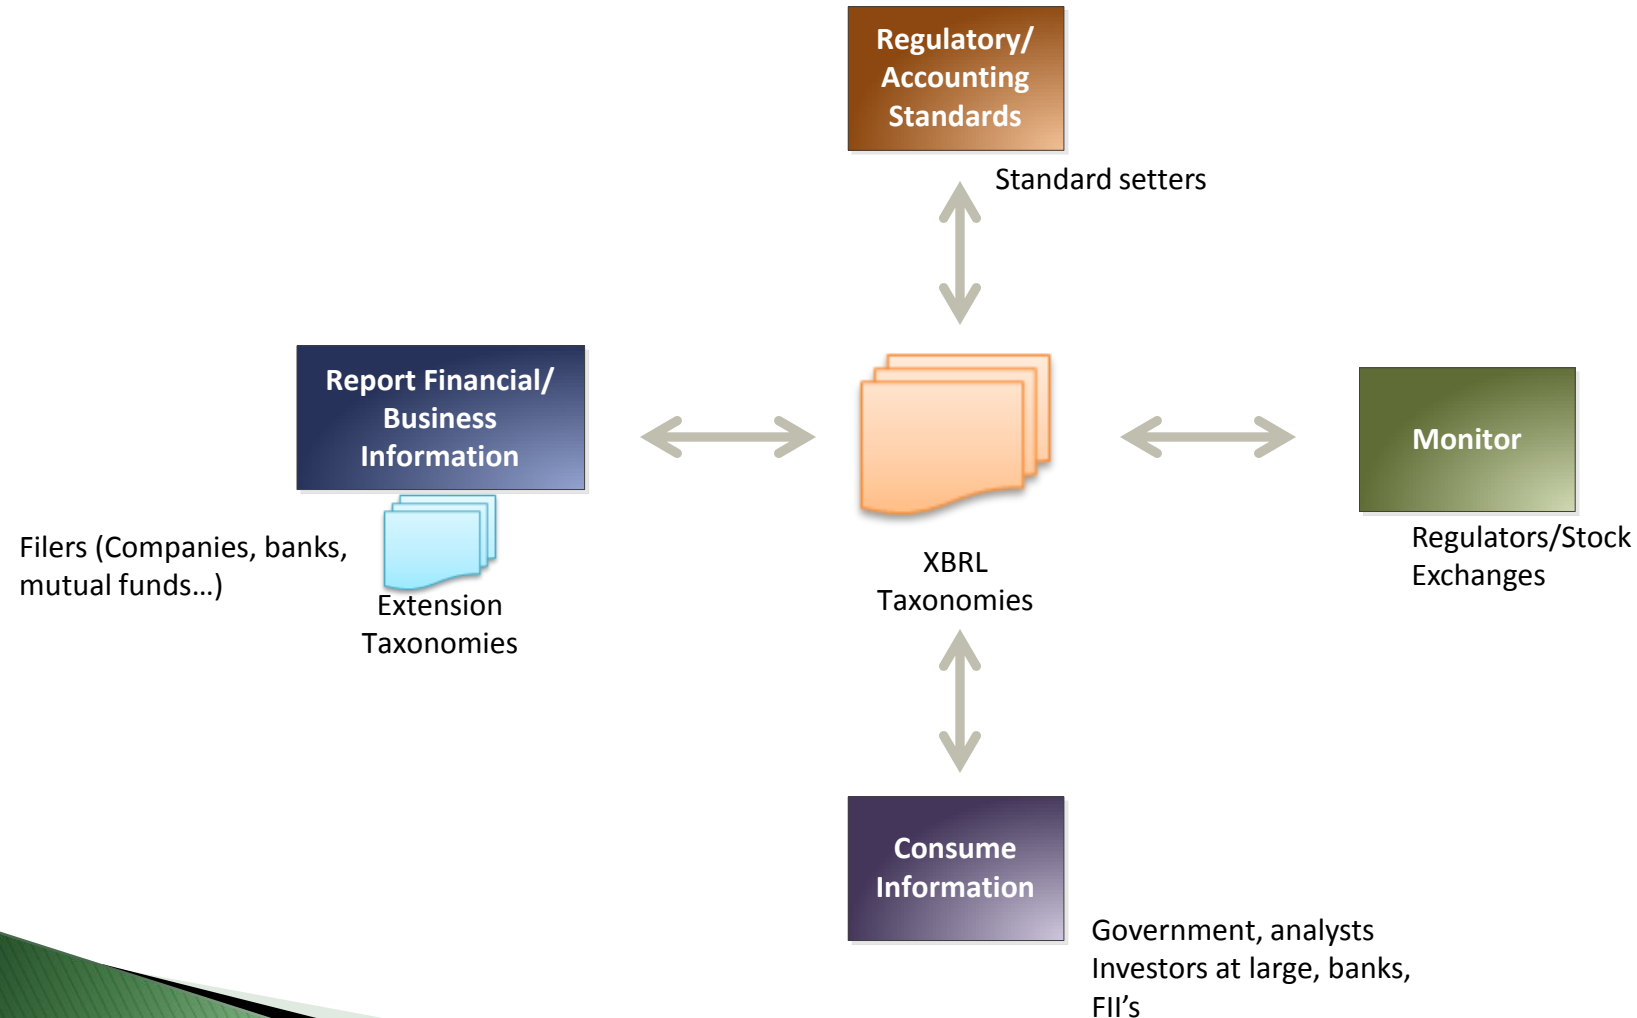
Regulatory/ Accounting Standards

Standard setters

Report Financial/ Business Information

XBRL Taxonomies

Monitor

Filers (Companies, banks, mutual funds…)

Extension Taxonomies

Regulators/Stock Exchanges

Consume Information

Government, analysts Investors at large, banks, FII’s